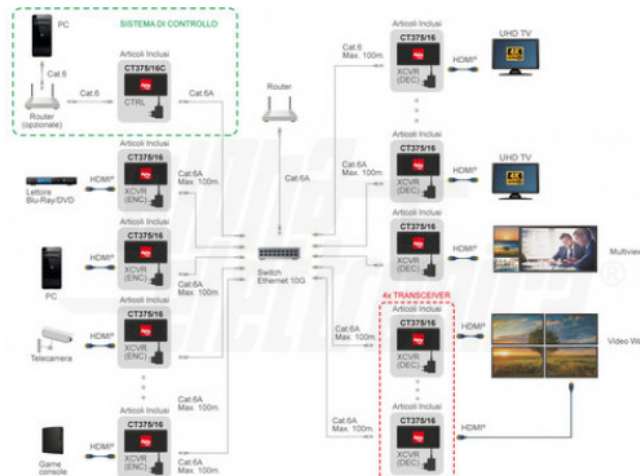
PC
SISTEMA DI CONTROLLO
Articoli Inclusi
CT375/16C
CTRL
Cat.6
Cat.6
Cat.6A
Router (opzionale)
Router
Cat.6A
Articoli Inclusi
CT375/16
XCVR (DEC)
Cat.6 Max. 100m.
HDMI®
UHD TV
Articoli Inclusi
CT375/16
XCVR (DEC)
Cat.6A Max. 100m.
HDMI®
UHD TV
Articoli Inclusi
CT375/16
XCVR (DEC)
HDMI®
Multiview
Lettore Blu-Ray/DVD
HDMI®
Articoli Inclusi
CT375/16
XCVR (ENC)
Cat.6A Max. 100m.
Articoli Inclusi
CT375/16
XCVR (ENC)
HDMI®
PC
Cat.6A Max. 100m.
Switch Ethernet 10G
4x TRANSCEIVER
Articoli Inclusi
CT375/16
XCVR (DEC)
Cat.6A Max. 100m.
HDMI®
Video Wall
Telecamera
HDMI®
Articoli Inclusi
CT375/16
XCVR (ENC)
Articoli Inclusi
CT375/16
XCVR (ENC)
Cat.6A Max. 100m.
Cat.6A Max. 100m.
Cat.6A Max. 100m.
Articoli Inclusi
CT375/16
XCVR (DEC)
HDMI®
Game console
HDMI®
Alfa Electronic ®